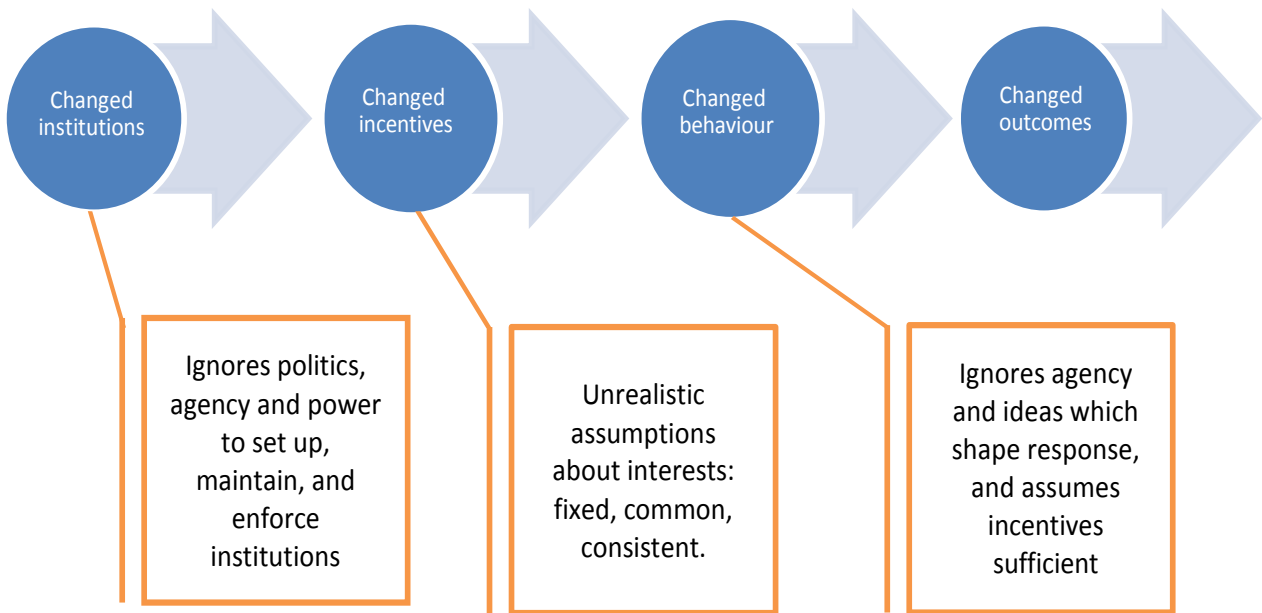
Changed institutions

Changed incentives

Changed behaviour

Changed outcomes

Ignores politics, agency and power to set up, maintain, and enforce institutions

Unrealistic assumptions about interests: fixed, common, consistent.

Ignores agency and ideas which shape response, and assumes incentives sufficient